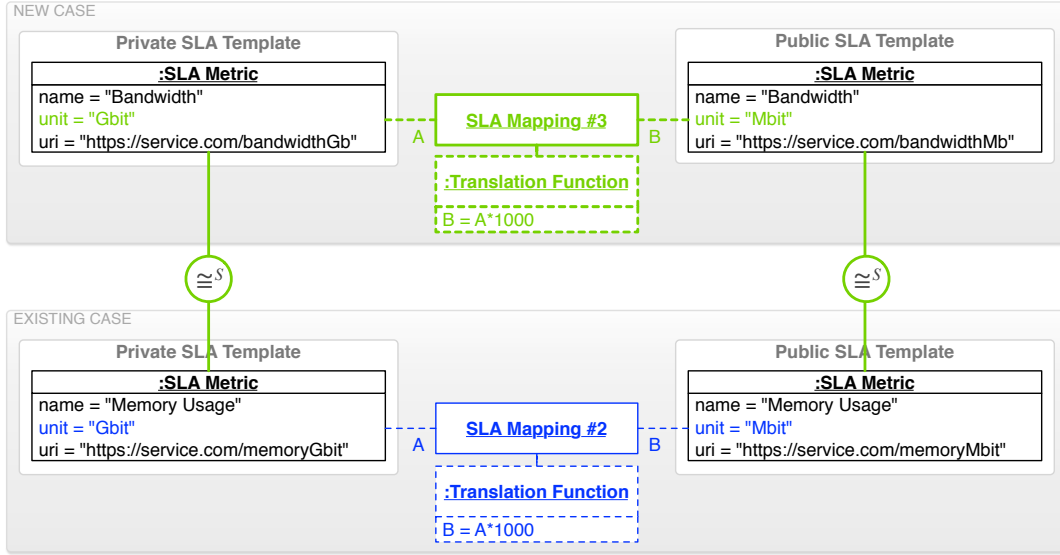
NEW CASE

Private SLA Template

:SLA Metric
name = "Bandwidth"
unit = "Gbit"
uri = "https://service.com/bandwidthGb"

A

SLA Mapping #3

B

:Translation Function
B = A*1000

Public SLA Template

:SLA Metric
name = "Bandwidth"
unit = "Mbit"
uri = "https://service.com/bandwidthMb"

$\cong^S$

$\cong^S$

EXISTING CASE

Private SLA Template

:SLA Metric
name = "Memory Usage"
unit = "Gbit"
uri = "https://service.com/memoryGbit"

A

SLA Mapping #2

B

:Translation Function
B = A*1000

Public SLA Template

:SLA Metric
name = "Memory Usage"
unit = "Mbit"
uri = "https://service.com/memoryMbit"